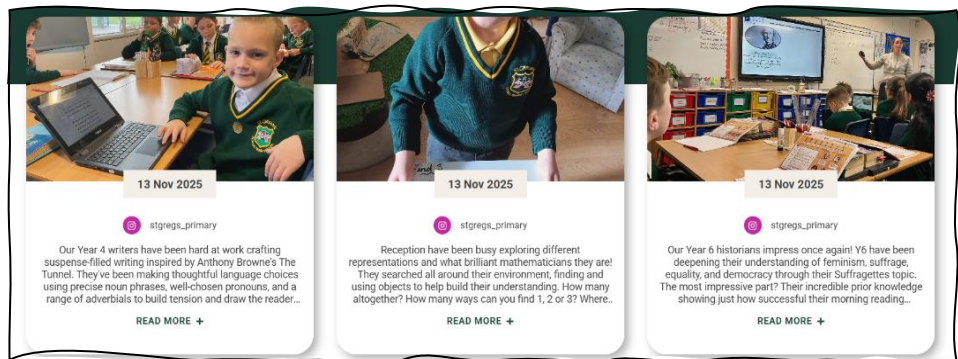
13 Nov 2025

stgregs_primary

Our Year 4 writers have been hard at work crafting suspense-filled writing inspired by Anthony Browne's The Tunnel. They've been making thoughtful language choices using precise noun phrases, well-chosen pronouns, and a range of adverbials to build tension and draw the reader...

READ MORE +

13 Nov 2025

stgregs_primary

Reception have been busy exploring different representations and what brilliant mathematicians they are! They searched all around their environment, finding and using objects to help build their understanding. How many altogether? How many ways can you find 1, 2 or 3? Where..

READ MORE +

13 Nov 2025

stgregs_primary

Our Year 6 historians impress once again! Y6 have been deepening their understanding of feminism, suffrage, equality, and democracy through their Suffragettes topic. The most impressive part? Their incredible prior knowledge showing just how successful their morning reading...

READ MORE +